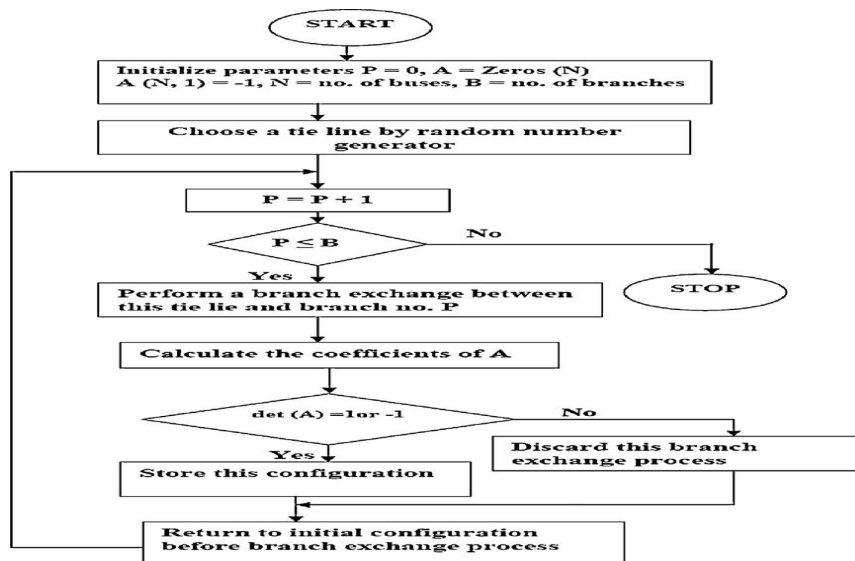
START

Initialize parameters P = 0, A = Zeros (N) A (N, 1) = -1, N = no. of buses, B = no. of branches

Choose a tie line by random number generator

P = P + 1

P ≤ B

No

STOP

Yes

Perform a branch exchange between this tie lie and branch no. P

Calculate the coefficients of A

det (A) =1or -1

No

Discard this branch exchange process

Yes

Store this configuration

Return to initial configuration before branch exchange process